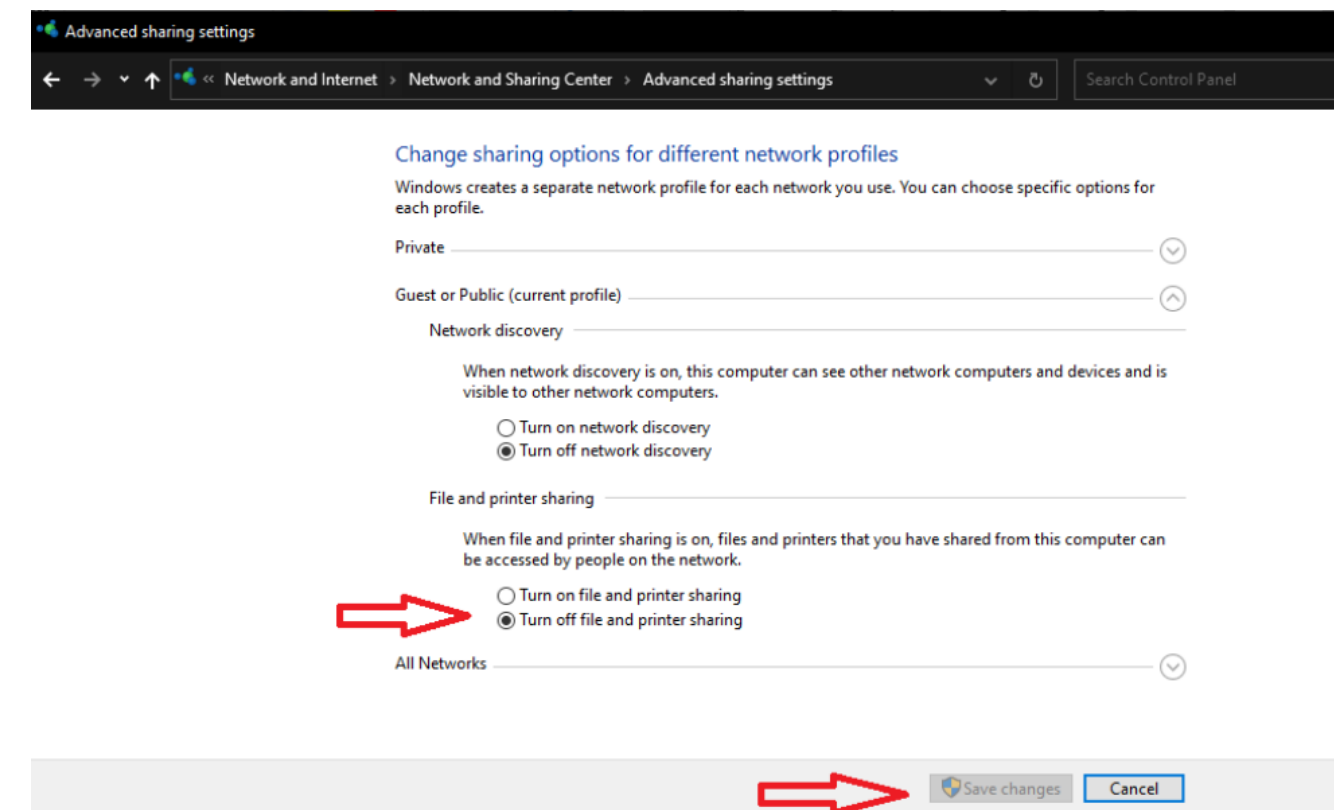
Advanced sharing settings

« Network and Internet › Network and Sharing Center › Advanced sharing settings

Search Control Panel

Change sharing options for different network profiles

Windows creates a separate network profile for each network you use. You can choose specific options for each profile.

Private

Guest or Public (current profile)

Network discovery

When network discovery is on, this computer can see other network computers and devices and is visible to other network computers.

Turn on network discovery

Turn off network discovery

File and printer sharing

When file and printer sharing is on, files and printers that you have shared from this computer can be accessed by people on the network.

Turn on file and printer sharing

Turn off file and printer sharing

All Networks

Save changes

Cancel